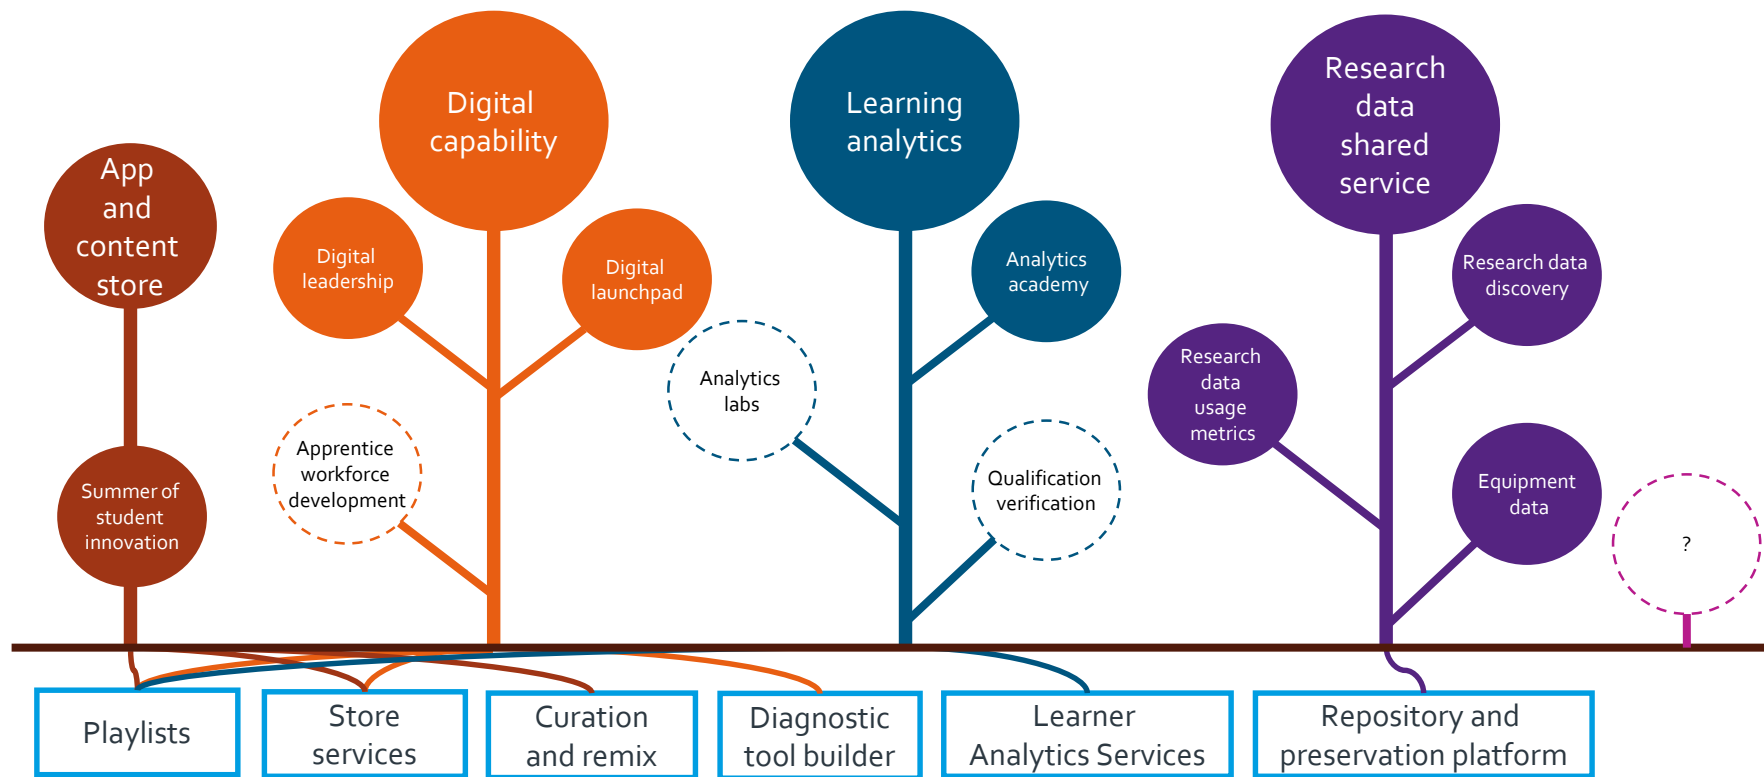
App and content store

Summer of student innovation

Digital capability

Digital leadership

Digital launchpad

Apprentice workforce development

Learning analytics

Analytics academy

Analytics labs

Qualification verification

Research data shared service

Research data discovery

Research data usage metrics

Equipment data

?

Playlists

Store services

Curation and remix

Diagnostic tool builder

Learner Analytics Services

Repository and preservation platform